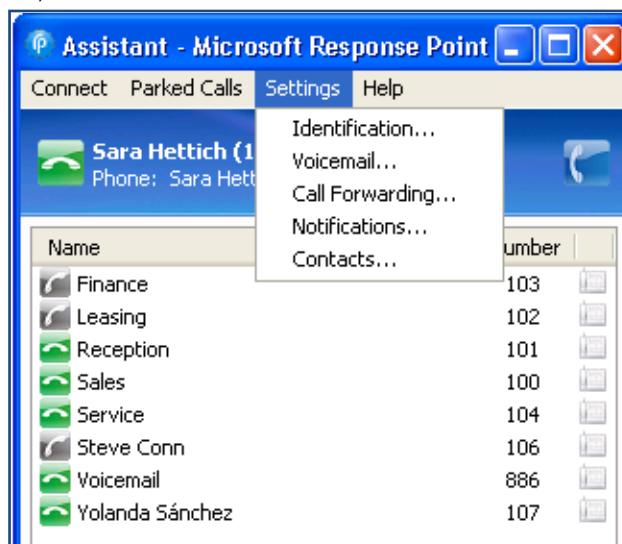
Assistant - Microsoft Response Point

Connect Parked Calls Settings Help

Identification...
Voicemail...
Call Forwarding...
Notifications...
Contacts...

Sara Hettich (1
Phone: Sara Hett

| Name | umber |
|---|---|
| Finance | 103 |
| Leasing | 102 |
| Reception | 101 |
| Sales | 100 |
| Service | 104 |
| Steve Conn | 106 |
| Voicemail | 886 |
| Yolanda Sánchez | 107 |